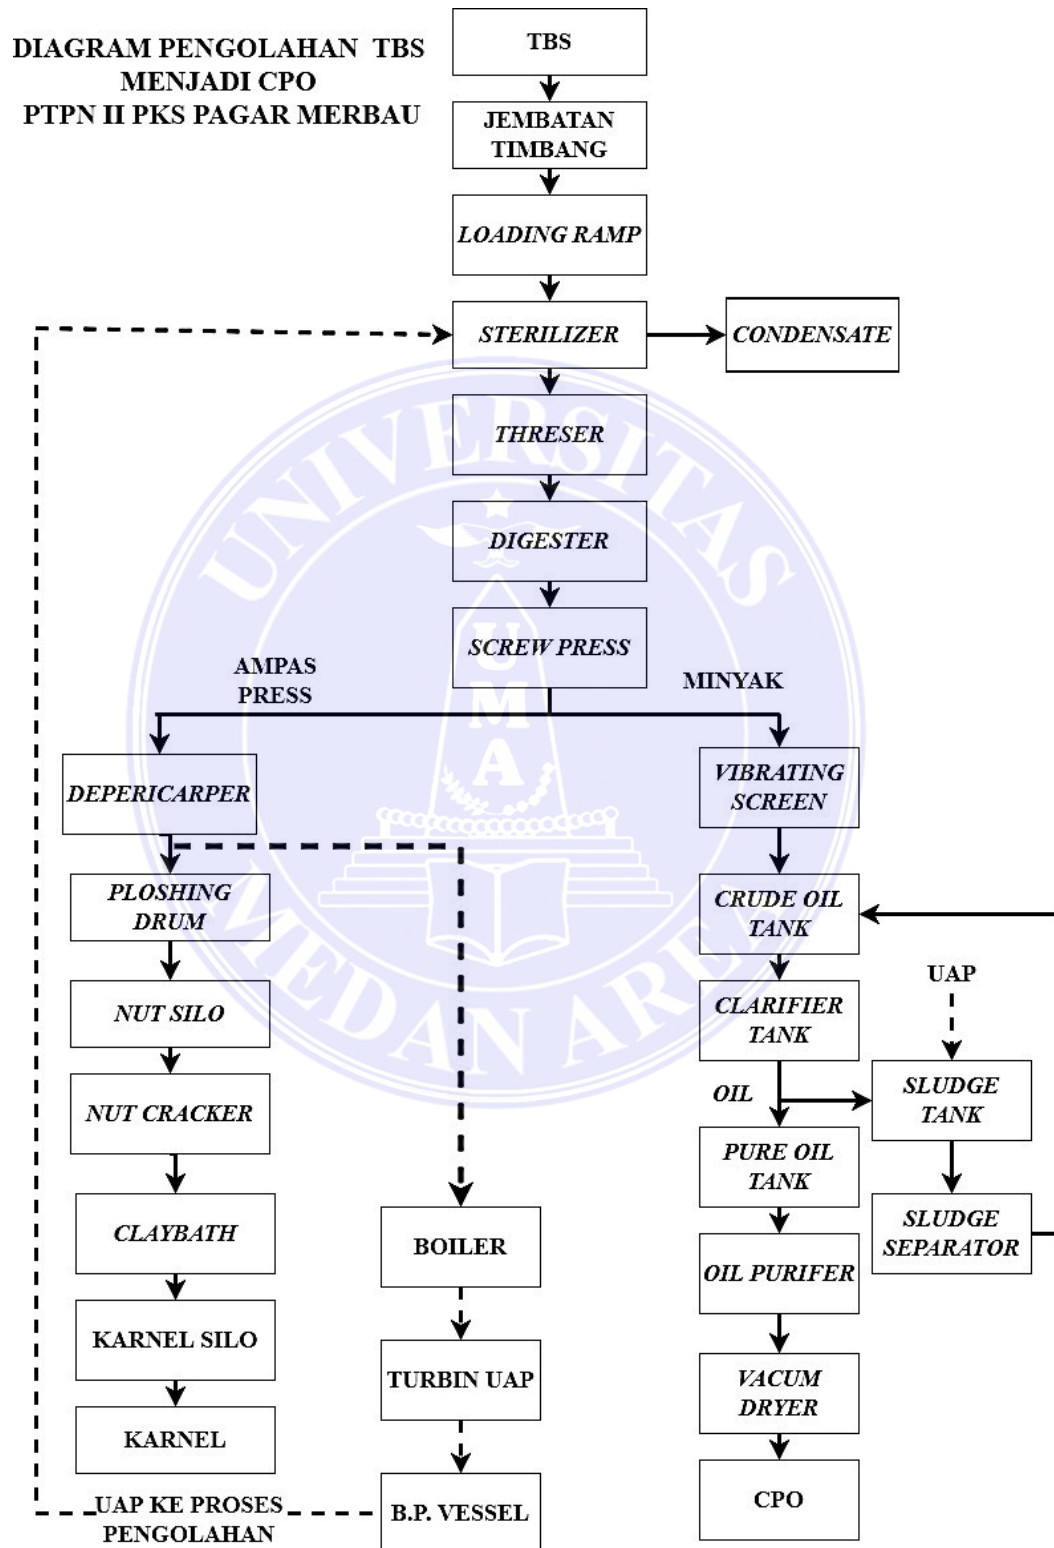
DIAGRAM PENGOLAHAN TBS MENJADI CPO PTPN II PKS PAGAR MERBAU

TBS

JEMBATAN TIMBANG

LOADING RAMP

STERILIZER

CONDENSATE

THRESER

DIGESTER

SCREW PRESS

AMPAS PRESS

MINYAK

DEPERICARPER

VIBRATING SCREEN

PLOSHING DRUM

CRUDE OIL TANK

UAP

NUT SILO

CLARIFIER TANK

OIL

SLUDGE TANK

NUT CRACKER

PURE OIL TANK

CLAYBATH

BOILER

SLUDGE SEPARATOR

OIL PURIFER

KARNEL SILO

TURBIN UAP

VACUM DRYER

KARNEL

CPO

UAP KE PROSES PENGOLAHAN

B.P. VESSEL